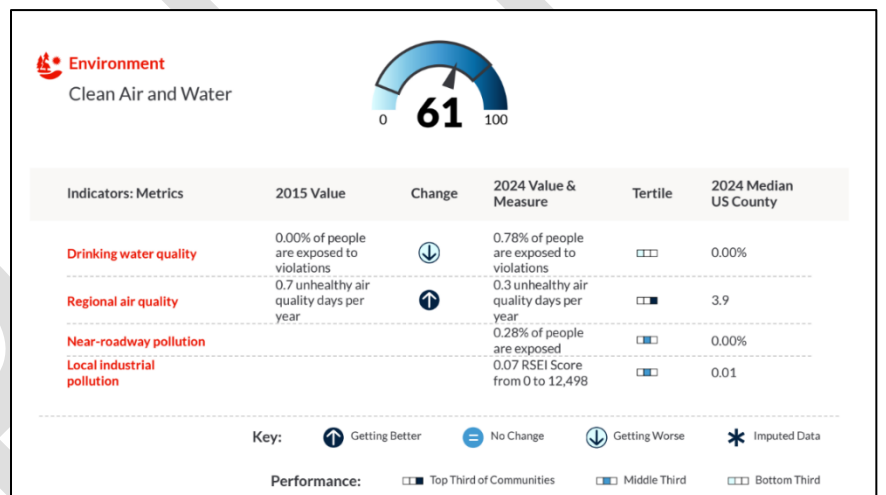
Environment
Clean Air and Water

0 61 100

| Indicators: Metrics | 2015 Value | Change | 2024 Value & Measure | Tertile | 2024 Median US County |
|---|---|---|---|---|---|
| Drinking water quality | 0.00% of people are exposed to violations | | 0.78% of people are exposed to violations | | 0.00% |
| Regional air quality | 0.7 unhealthy air quality days per year | | 0.3 unhealthy air quality days per year | | 3.9 |
| Near-roadway pollution | | | 0.28% of people are exposed | | 0.00% |
| Local industrial pollution | | | 0.07 RSEI Score from 0 to 12,498 | | 0.01 |

Key: Getting Better = No Change Getting Worse * Imputed Data

Performance: Top Third of Communities Middle Third Bottom Third